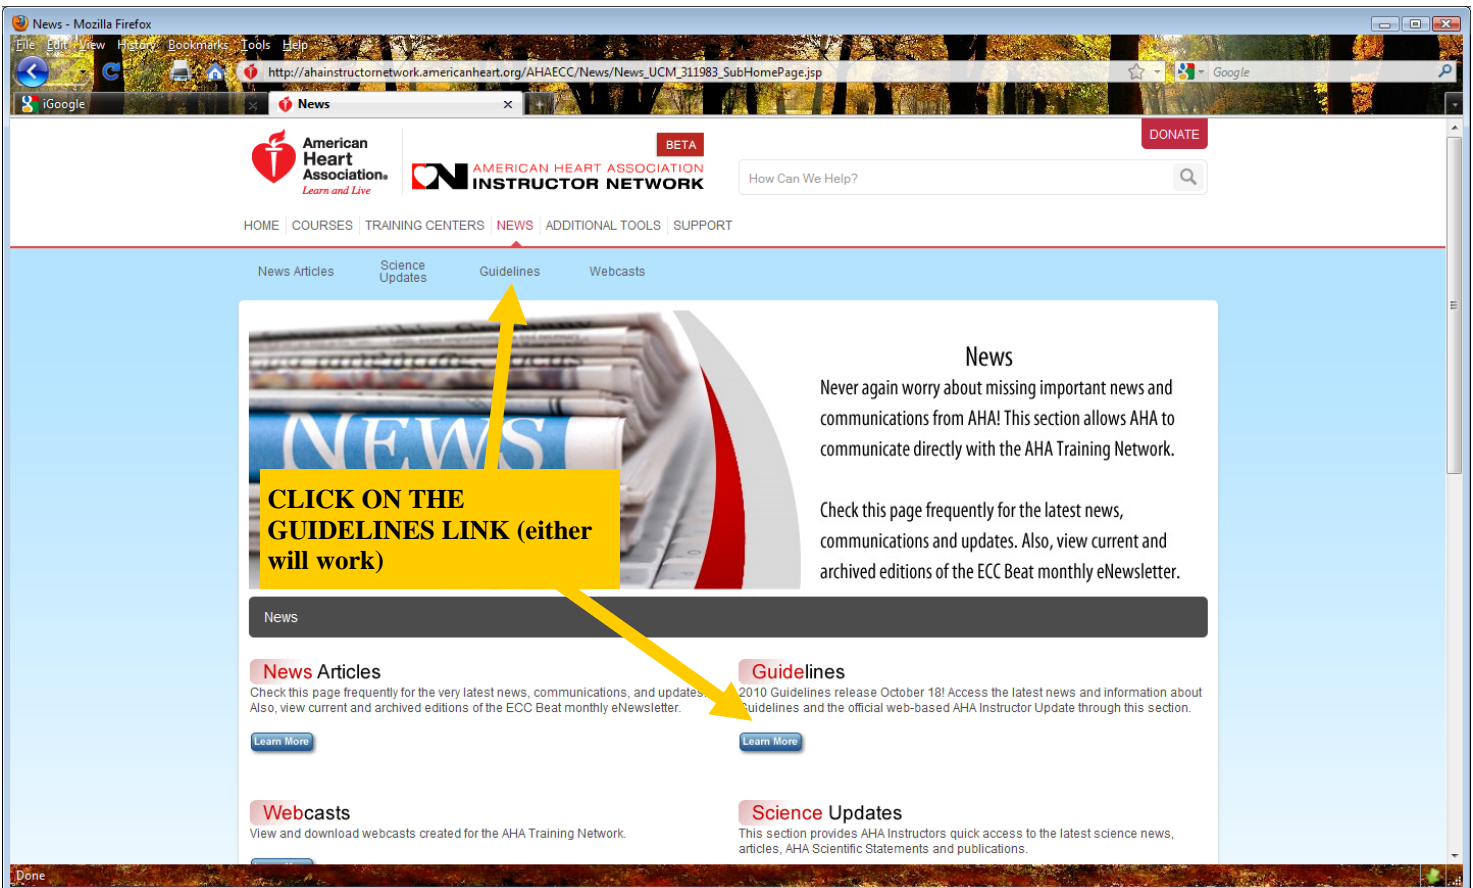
News - Mozilla Firefox

File Edit View History Bookmarks Tools Help

http://ahainstructornetwork.americanheart.org/AHAECC/News/News_UCM_311983_SubHomePage.jsp

Google

iGoogle

News

American Heart Association. Learn and Live

BETA

AMERICAN HEART ASSOCIATION INSTRUCTOR NETWORK

DONATE

How Can We Help?

HOME | COURSES | TRAINING CENTERS | NEWS | ADDITIONAL TOOLS | SUPPORT

News Articles

Science Updates

Guidelines

Webcasts

NEWS

CLICK ON THE GUIDELINES LINK (either will work)

News

Never again worry about missing important news and communications from AHA! This section allows AHA to communicate directly with the AHA Training Network.

Check this page frequently for the latest news, communications and updates. Also, view current and archived editions of the ECC Beat monthly eNewsletter.

News

News Articles

Check this page frequently for the very latest news, communications, and updates. Also, view current and archived editions of the ECC Beat monthly eNewsletter.

Learn More

Guidelines

2010 Guidelines release October 18! Access the latest news and information about Guidelines and the official web-based AHA Instructor Update through this section.

Learn More

Webcasts

View and download webcasts created for the AHA Training Network.

Science Updates

This section provides AHA Instructors quick access to the latest science news, articles, AHA Scientific Statements and publications.

Done